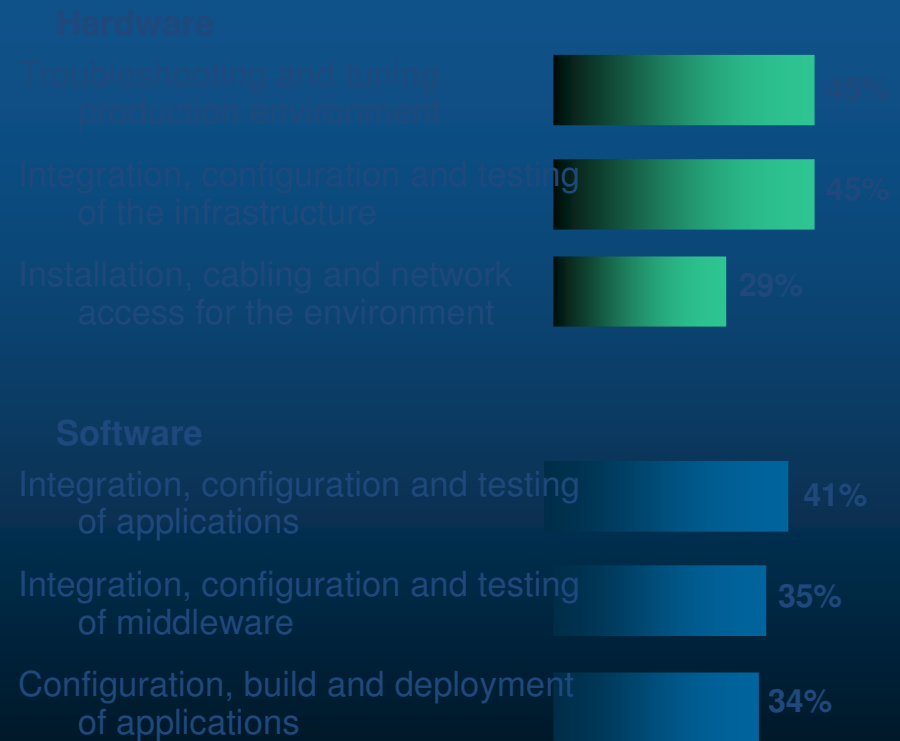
Hardware

Troubleshooting and tuning production environment 45%

Integration, configuration and testing of the infrastructure 45%

Installation, cabling and network access for the environment 29%

Software

Integration, configuration and testing of applications 41%

Integration, configuration and testing of middleware 35%

Configuration, build and deployment of applications 34%